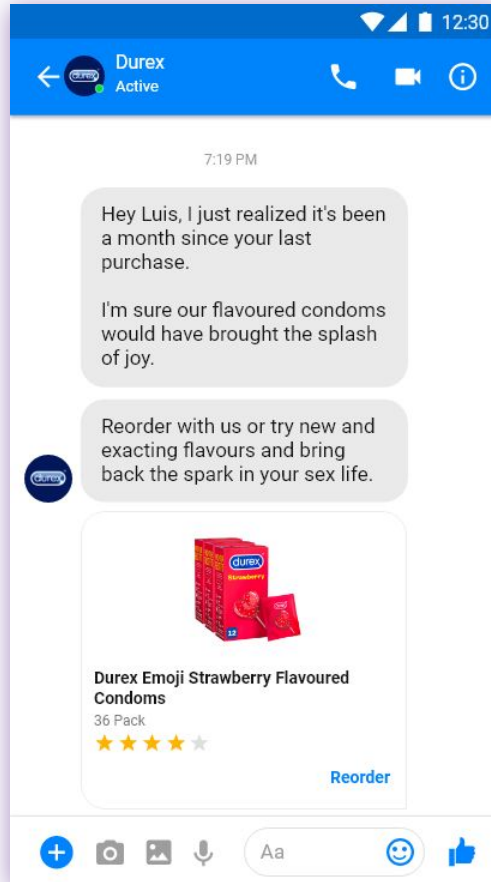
12:30

Durex
Active

7:19 PM

Hey Luis, I just realized it's been a month since your last purchase.

I'm sure our flavoured condoms would have brought the splash of joy.

Reorder with us or try new and exacting flavours and bring back the spark in your sex life.

durex
Strawberry
12

Durex Emoji Strawberry Flavoured Condoms
36 Pack

Reorder

Aa